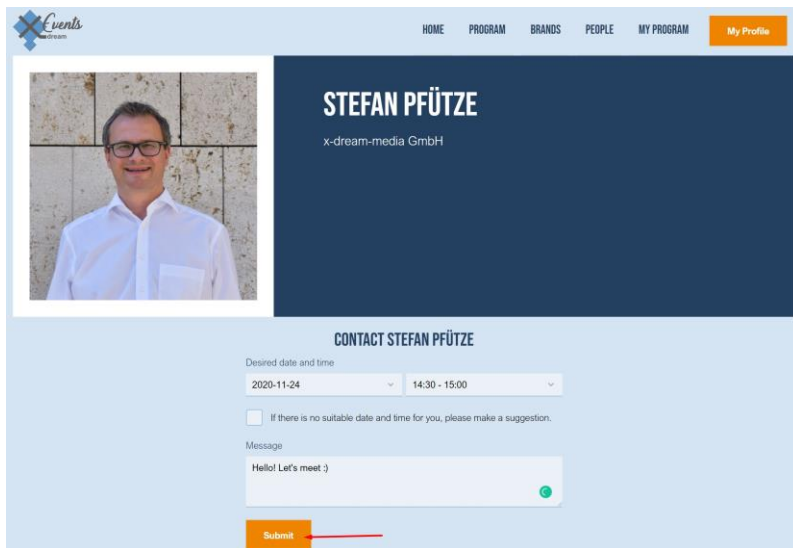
Events dream

HOME PROGRAM BRANDS PEOPLE MY PROGRAM My Profile

STEFAN PFÜTZE

x-dream-media GmbH

CONTACT STEFAN PFÜTZE

Desired date and time

2020-11-24

14:30 - 15:00

If there is no suitable date and time for you, please make a suggestion.

Message

Hello! Let's meet :)

Submit